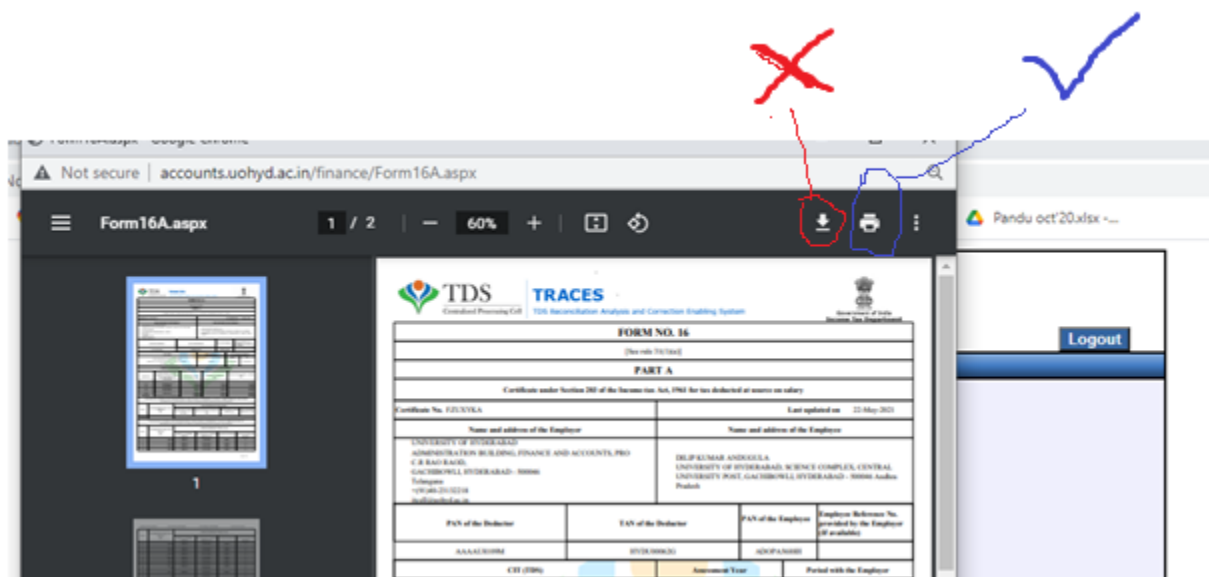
Form16A.aspx - Google Chrome

Not secure | accounts.uohyd.ac.in/finance/Form16A.aspx

Form16A.aspx 1 / 2 — 60% +

Pandu oct'20.xlsx -...

Logout

1

TDS Centralized Processing Cell

TRACES TDS Reconciliation Analysis and Correction Enabling System

Government of India Income Tax Department

FORM NO. 16

[See rule 31(1)(a)]

PART A

Certificate under Section 203 of the Income-tax Act, 1961 for tax deducted at source on salary

| Certificate No. FZUXYKA | Last updated on 22-May-2021 |
|---|---|
| Name and address of the Employer | Name and address of the Employee |
| UNIVERSITY OF HYDERABAD ADMINISTRATION BUILDING, FINANCE AND ACCOUNTS, PRO C.R.RAO ROAD, GACHIBOWLI, HYDERABAD - 500046 Telangana +(91)40-23132210 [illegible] | DILIP KUMAR ANDUGULA UNIVERSITY OF HYDERABAD, SCIENCE COMPLEX, CENTRAL UNIVERSITY POST, GACHIBOWLI, HYDERABAD - 500046 Andhra Pradesh |

| PAN of the Deductor | TAN of the Deductor | PAN of the Employee | Employee Reference No. provided by the Employer (If available) |
|---|---|---|---|
| AAAAU3019M | HYDU00062G | ADOPA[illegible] | |

| CIT (TDS) | Assessment Year | Period with the Employer |
|---|---|---|